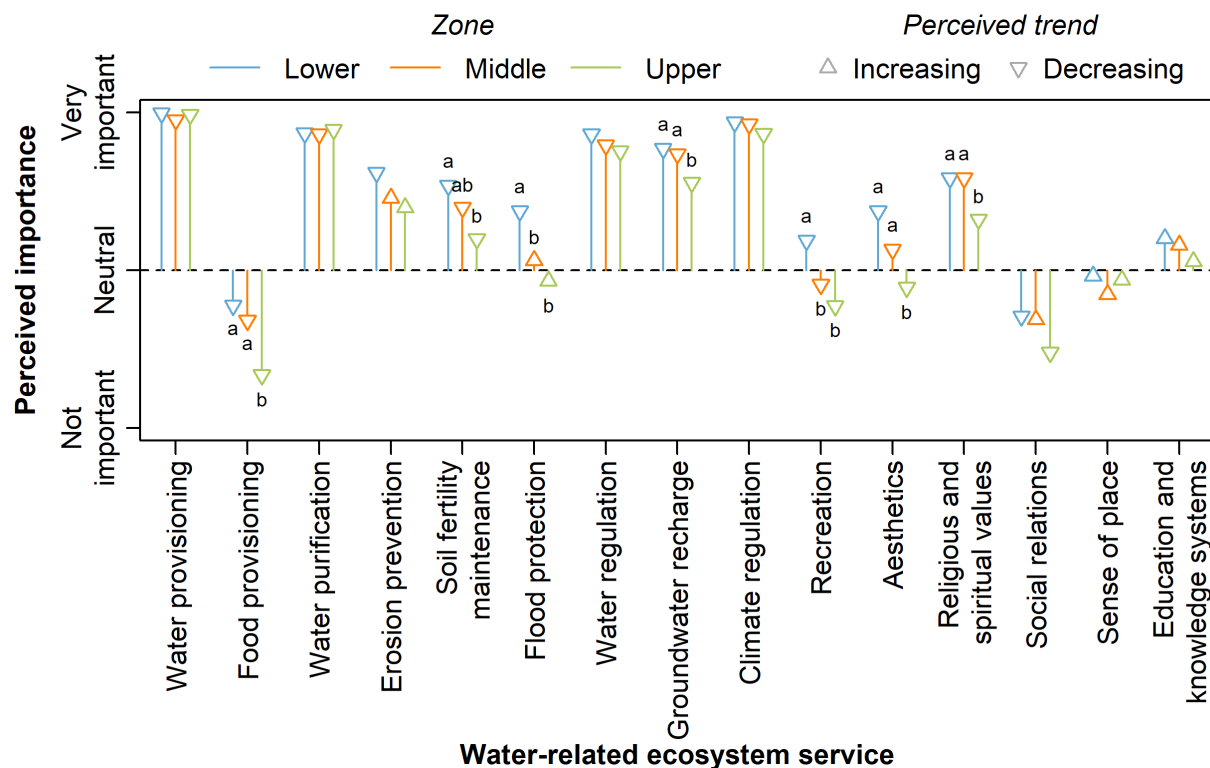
Zone
Lower Middle Upper
Perceived trend
Increasing Decreasing

Perceived importance
Very important
Neutral
Not important

a a b
a ab b
a b b
a a b
a b b
a a b
a a b

Water provisioning
Food provisioning
Water purification
Erosion prevention
Soil fertility maintenance
Flood protection
Water regulation
Groundwater recharge
Climate regulation
Recreation
Aesthetics
Religious and spiritual values
Social relations
Sense of place
Education and knowledge systems

Water-related ecosystem service